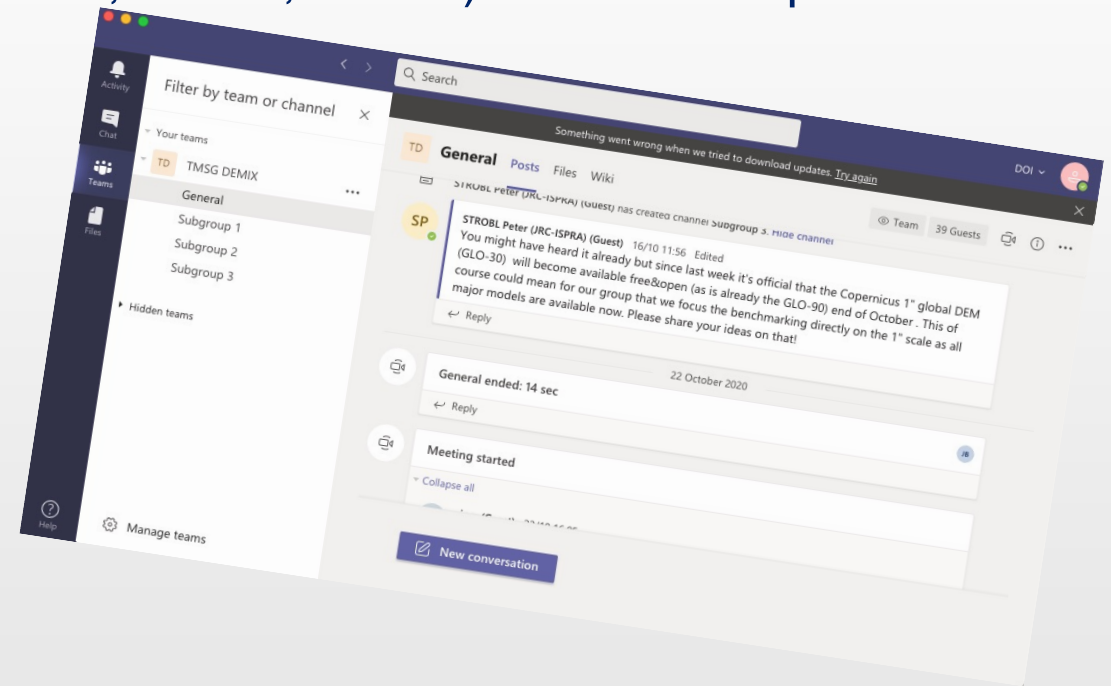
Activity

Chat

Teams

Files

Help

Filter by team or channel

Your teams

TD TMSG DEMIX

General

Subgroup 1

Subgroup 2

Subgroup 3

Hidden teams

Manage teams

Search

Something went wrong when we tried to download updates. Try again

TD General Posts Files Wiki

DOI

Team 39 Guests

STROBL Peter (JRC-ISPRA) (Guest) has created channel Subgroup 3. Hide channel

SP STROBL Peter (JRC-ISPRA) (Guest) 16/10 11:56 Edited

You might have heard it already but since last week it's official that the Copernicus 1" global DEM (GLO-30) will become available free&open (as is already the GLO-90) end of October . This of course could mean for our group that we focus the benchmarking directly on the 1" scale as all major models are available now. Please share your ideas on that!

Reply

22 October 2020

General ended: 14 sec

Reply

Meeting started

JB

Collapse all

New conversation